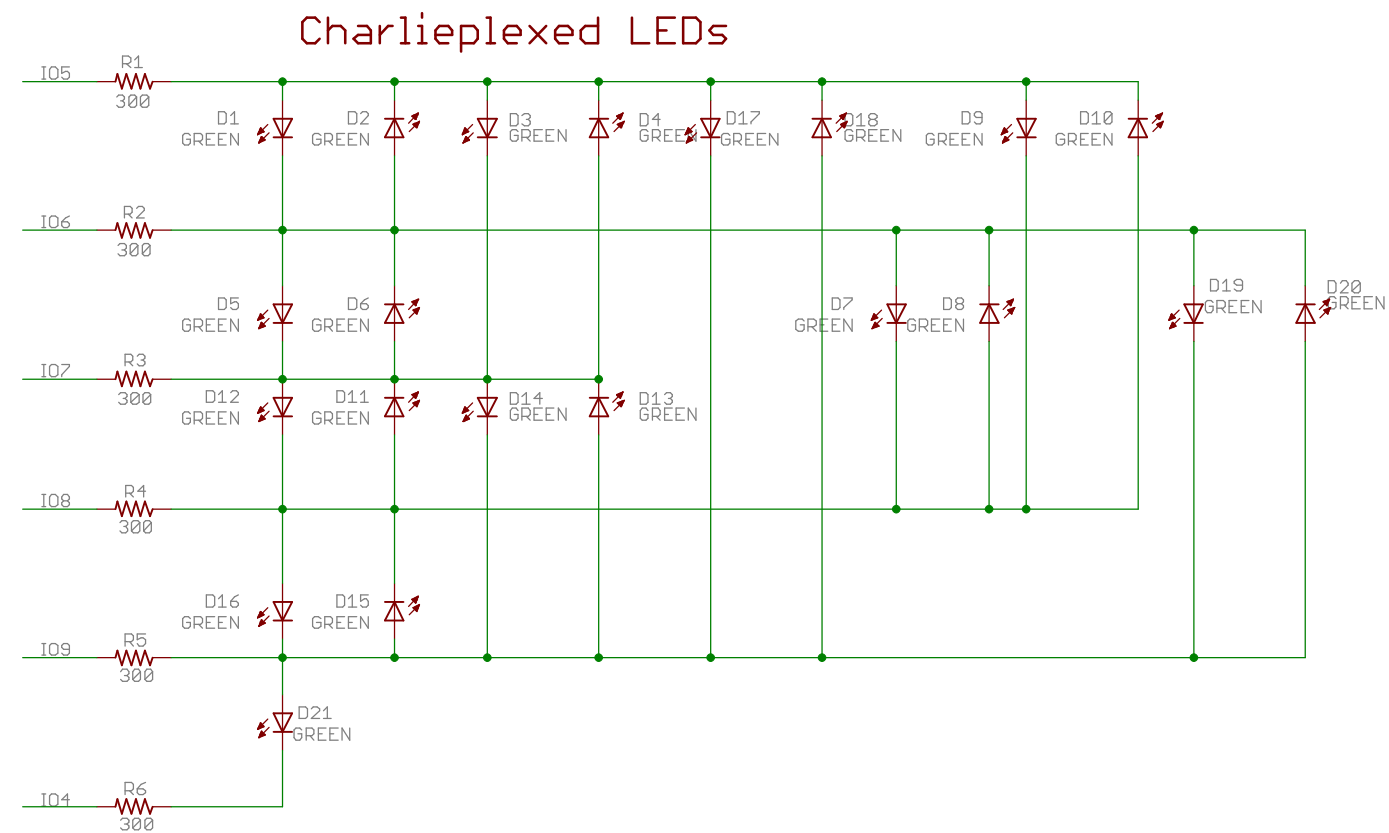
Charlieplexed LEDs

IO5
R1
300
D1
GREEN
D2
GREEN
D3
GREEN
D4
GREEN
D17
GREEN
D18
GREEN
D9
GREEN
D10
GREEN

IO6
R2
300
D5
GREEN
D6
GREEN
D7
GREEN
D8
GREEN
D19
GREEN
D20
GREEN

IO7
R3
300
D12
GREEN
D11
GREEN
D14
GREEN
D13
GREEN

IO8
R4
300

D16
GREEN
D15
GREEN

IO9
R5
300

D21
GREEN

IO4
R6
300